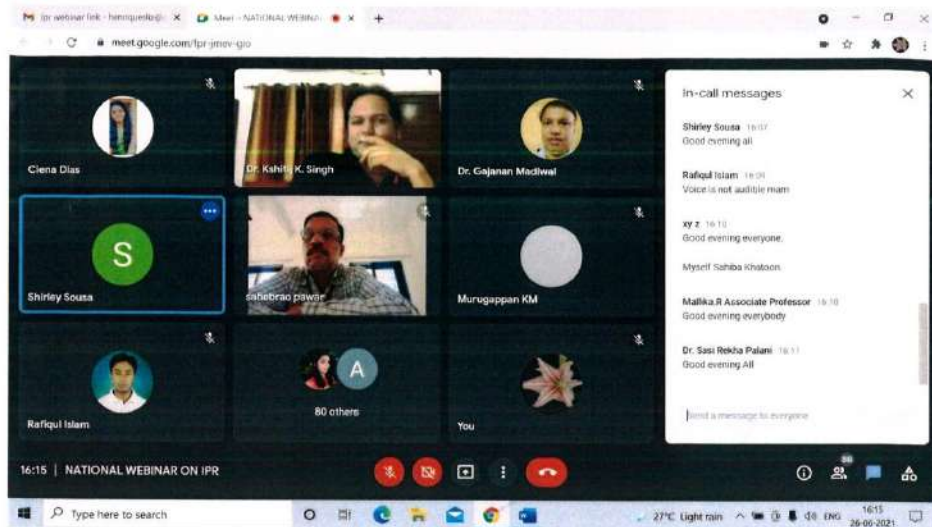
ipr webinar link - henriques@ ×
Meet - NATIONAL WEBINA ×
+
meet.google.com/fpr-jmev-gio

Ciena Dias
Dr. Kshitij K. Singh
Dr. Gajanan Madiwal
S
Shirley Sousa
sahebrao pawar
Murugappan KM
Rafiqul Islam
A
80 others
You

In-call messages
Shirley Sousa 16:07
Good evening all
Rafiqul Islam 16:09
Voice is not audible mam
xy z 16:10
Good evening everyone.
Myself Sahiba Khatoon.
Mallika.R Associate Professor 16:10
Good evening everybody
Dr. Sasi Rekha Palani 16:11
Good evening All
Send a message to everyone

16:15 | NATIONAL WEBINAR ON IPR
86

Type here to search
27°C Light rain ENG 16:15 26-06-2021